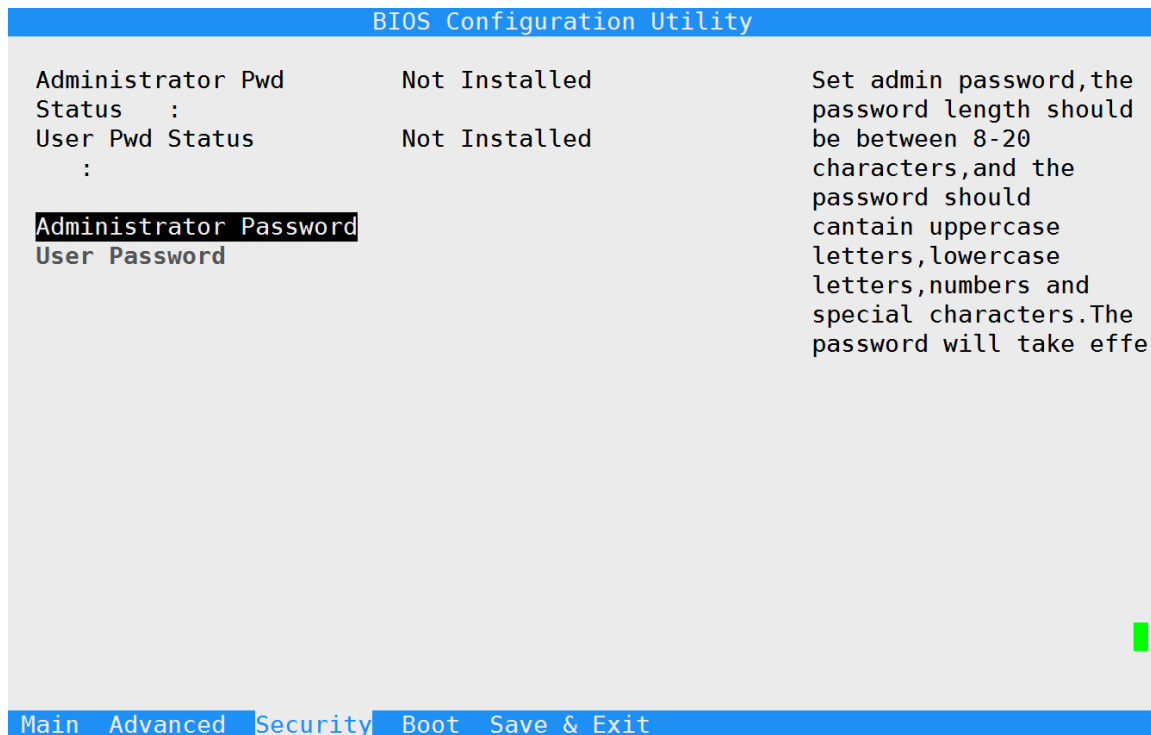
BIOS Configuration Utility

Administrator Pwd Status : Not Installed
User Pwd Status : Not Installed

Administrator Password
User Password

Set admin password,the password length should be between 8-20 characters,and the password should cantain uppercase letters,lowercase letters,numbers and special characters.The password will take effe

Main Advanced Security Boot Save & Exit